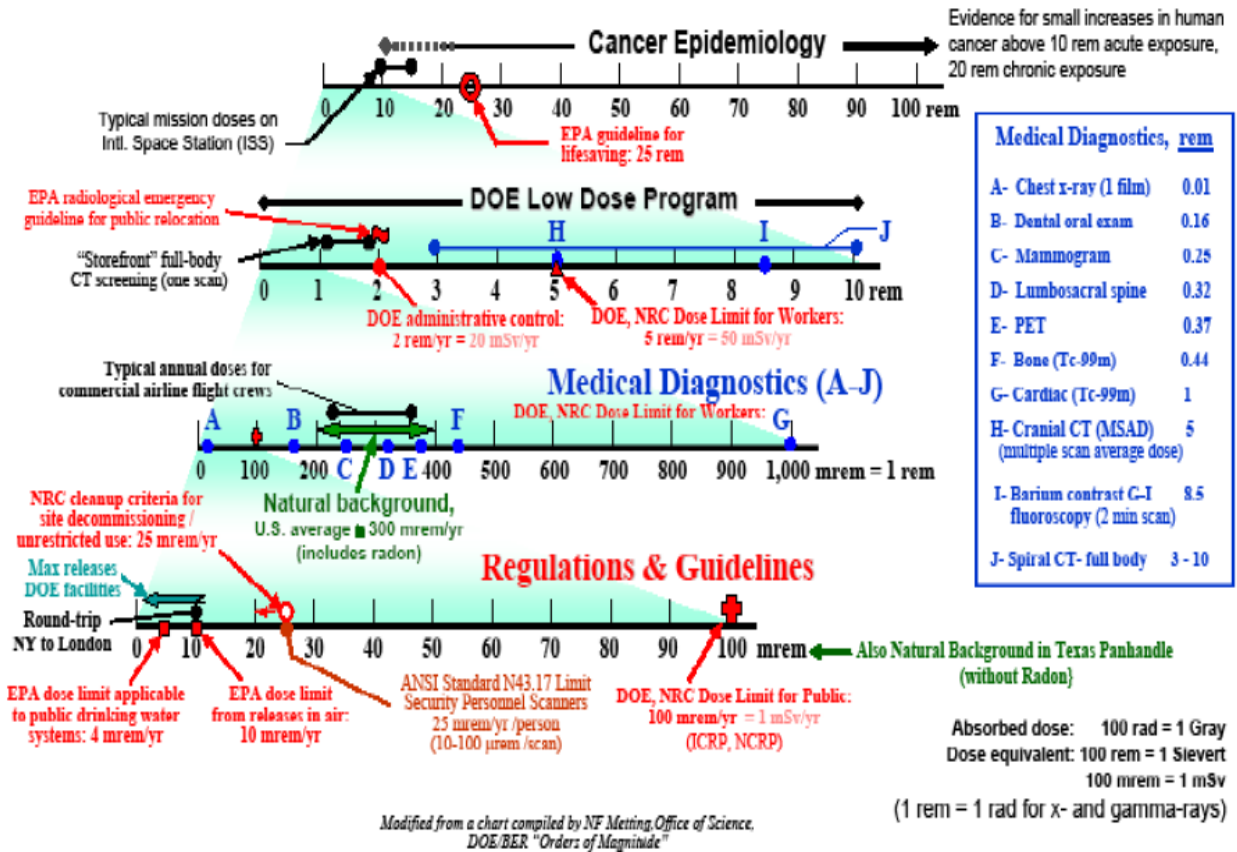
Cancer Epidemiology

Evidence for small increases in human cancer above 10 rem acute exposure, 20 rem chronic exposure

0 10 20 30 40 50 60 70 80 90 100 rem

Typical mission doses on Intl. Space Station (ISS)

EPA guideline for lifesaving: 25 rem

Medical Diagnostics, rem

| | |
|---|---|
| A- Chest x-ray (1 film) | 0.01 |
| B- Dental oral exam | 0.16 |
| C- Mammogram | 0.25 |
| D- Lumbosacral spine | 0.32 |
| E- PET | 0.37 |
| F- Bone (Tc-99m) | 0.44 |
| G- Cardiac (Tc-99m) | 1 |
| H- Cranial CT (MSAD) (multiple scan average dose) | 5 |
| I- Barium contrast G-I fluoroscopy (2 min scan) | 8.5 |
| J- Spiral CT- full body | 3 - 10 |

EPA radiological emergency guideline for public relocation

DOE Low Dose Program

"Storefront" full-body CT screening (one scan)

H I J

0 1 2 3 4 5 6 7 8 9 10 rem

DOE administrative control: 2 rem/yr = 20 mSv/yr

DOE, NRC Dose Limit for Workers: 5 rem/yr = 50 mSv/yr

Typical annual doses for commercial airline flight crews

Medical Diagnostics (A-J)

DOE, NRC Dose Limit for Workers:

A B C D E F G

0 100 200 300 400 500 600 700 800 900 1,000 mrem = 1 rem

Natural background, U.S. average = 300 mrem/yr (includes radon)

NRC cleanup criteria for site decommissioning / unrestricted use: 25 mrem/yr

Max releases DOE facilities

Regulations & Guidelines

Round-trip NY to London

0 10 20 30 40 50 60 70 80 90 100 mrem

Also Natural Background in Texas Panhandle (without Radon)

EPA dose limit applicable to public drinking water systems: 4 mrem/yr

EPA dose limit from releases in air: 10 mrem/yr

ANSI Standard N43.17 Limit Security Personnel Scanners 25 mrem/yr /person (10-100 μrem /scan)

DOE, NRC Dose Limit for Public: 100 mrem/yr = 1 mSv/yr (ICRP, NCRP)

Absorbed dose: 100 rad = 1 Gray
Dose equivalent: 100 rem = 1 Sievert
100 mrem = 1 mSv
(1 rem = 1 rad for x- and gamma-rays)

Modified from a chart compiled by NF Metting,Office of Science, DOE/BER "Orders of Magnitude"